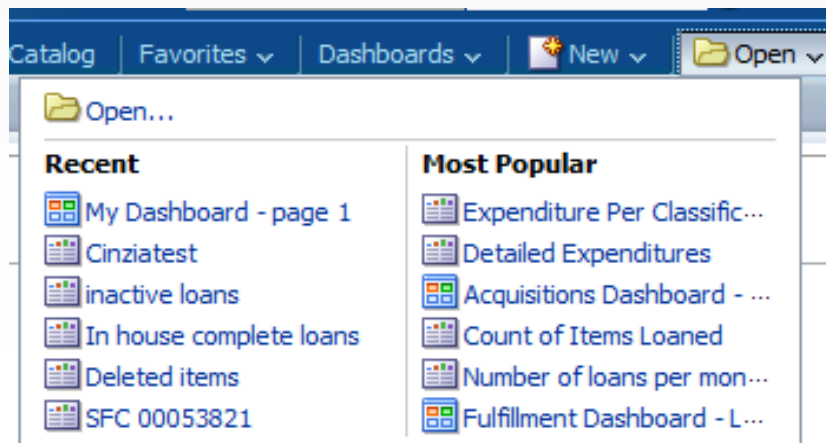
Catalog | Favorites | Dashboards | New | Open

Open...

Recent
My Dashboard - page 1
Cinziatest
inactive loans
In house complete loans
Deleted items
SFC 00053821

Most Popular
Expenditure Per Classific···
Detailed Expenditures
Acquisitions Dashboard - ···
Count of Items Loaned
Number of loans per mon···
Fulfillment Dashboard - L···